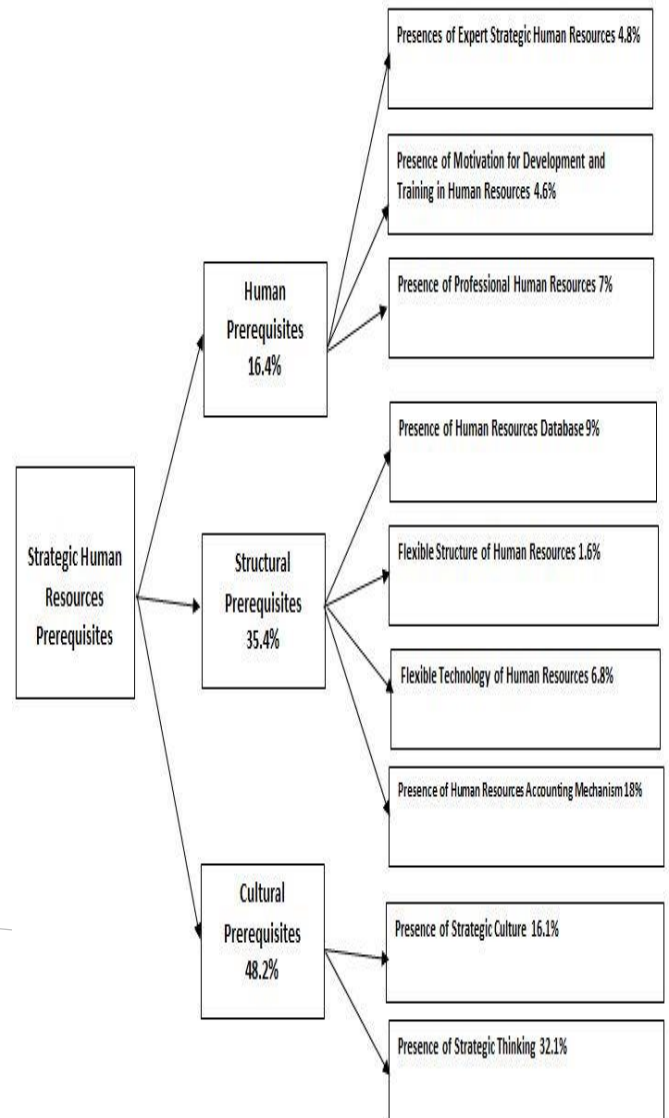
Strategic Human Resources Prerequisites

Human Prerequisites 16.4%

Presences of Expert Strategic Human Resources 4.8%

Presence of Motivation for Development and Training in Human Resources 4.6%

Presence of Professional Human Resources 7%

Structural Prerequisites 35.4%

Presence of Human Resources Database 9%

Flexible Structure of Human Resources 1.6%

Flexible Technology of Human Resources 6.8%

Presence of Human Resources Accounting Mechanism 18%

Cultural Prerequisites 48.2%

Presence of Strategic Culture 16.1%

Presence of Strategic Thinking 32.1%